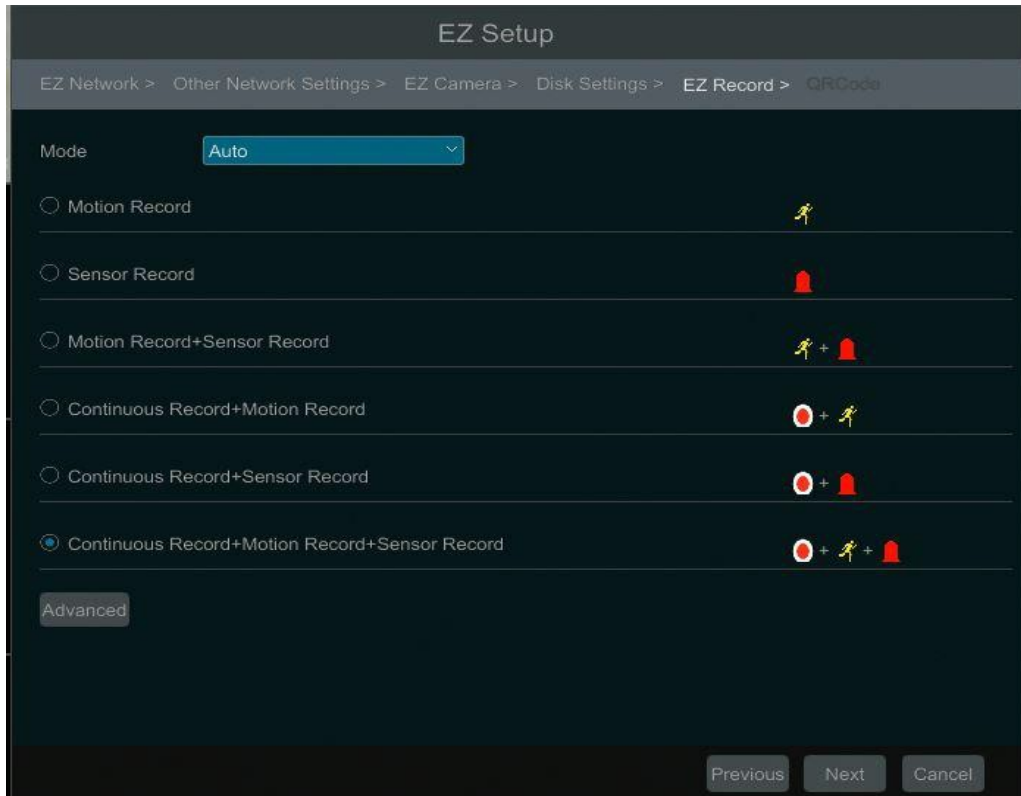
EZ Setup

EZ Network > Other Network Settings > EZ Camera > Disk Settings > EZ Record > QRCode

Mode Auto

Motion Record

Sensor Record

Motion Record+Sensor Record

+

Continuous Record+Motion Record

+

Continuous Record+Sensor Record

+

Continuous Record+Motion Record+Sensor Record

+ +

Advanced

Previous Next Cancel